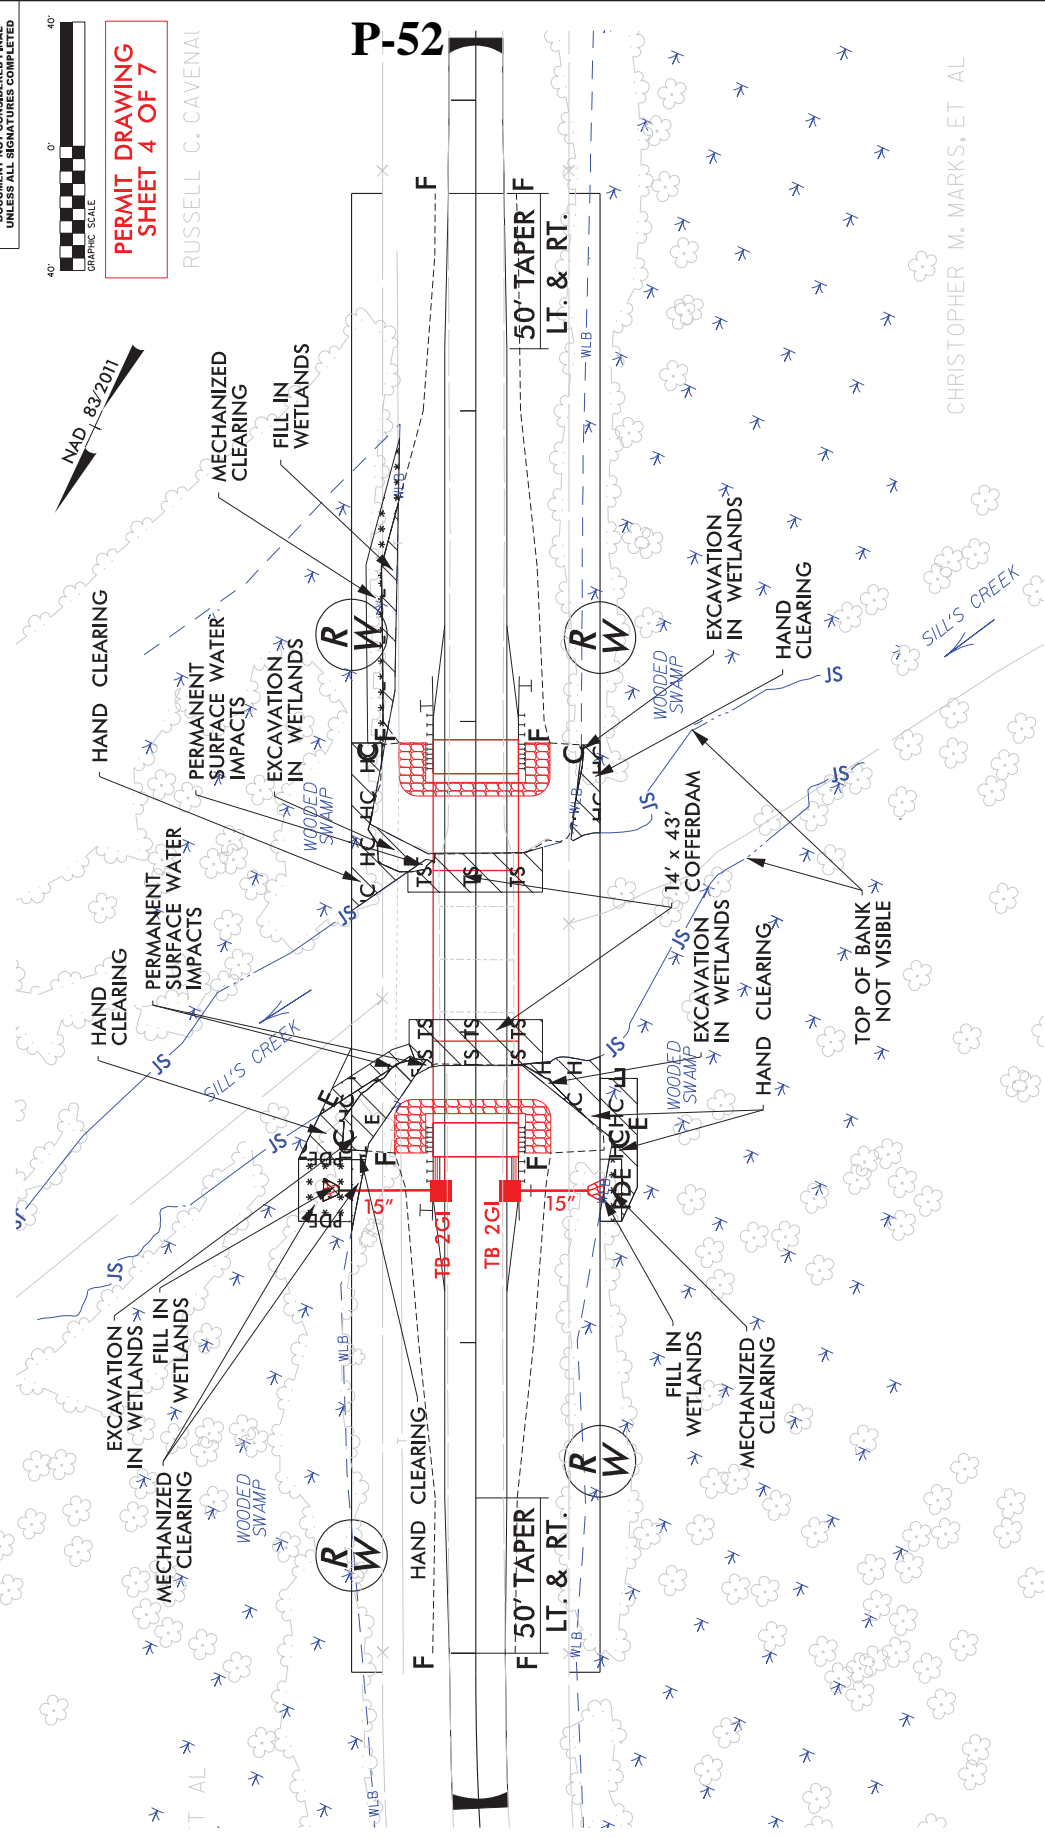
UNLESS ALL SIGNATURES COMPLETED

40'
0'
40'
GRAPHIC SCALE

PERMIT DRAWING
SHEET 4 OF 7

RUSSELL C. CAVENAUGH

P-52

CHRISTOPHER M. MARKS, ET AL

NAD 83/2011

MECHANIZED CLEARING

FILL IN WETLANDS

HAND CLEARING

PERMANENT SURFACE WATER IMPACTS

EXCAVATION IN WETLANDS

WOODED SWAMP

50' TAPER LT. & RT.

WLB

R W

EXCAVATION IN WETLANDS

HAND CLEARING

WOODED SWAMP

JS

SILL'S CREEK

14' x 43' COFFERDAM

TOP OF BANK NOT VISIBLE

HAND CLEARING

PERMANENT SURFACE WATER IMPACTS

SILL'S CREEK

JS

EXCAVATION IN WETLANDS

HAND CLEARING

WOODED SWAMP

15"

15"

TB 2GI

TB 2GI

EXCAVATION IN WETLANDS

FILL IN WETLANDS

MECHANIZED CLEARING

WOODED SWAMP

HAND CLEARING

FILL IN WETLANDS

MECHANIZED CLEARING

R W

R W

50' TAPER LT. & RT.

F

F

HC

TS

E

PDE

WLB

ET AL